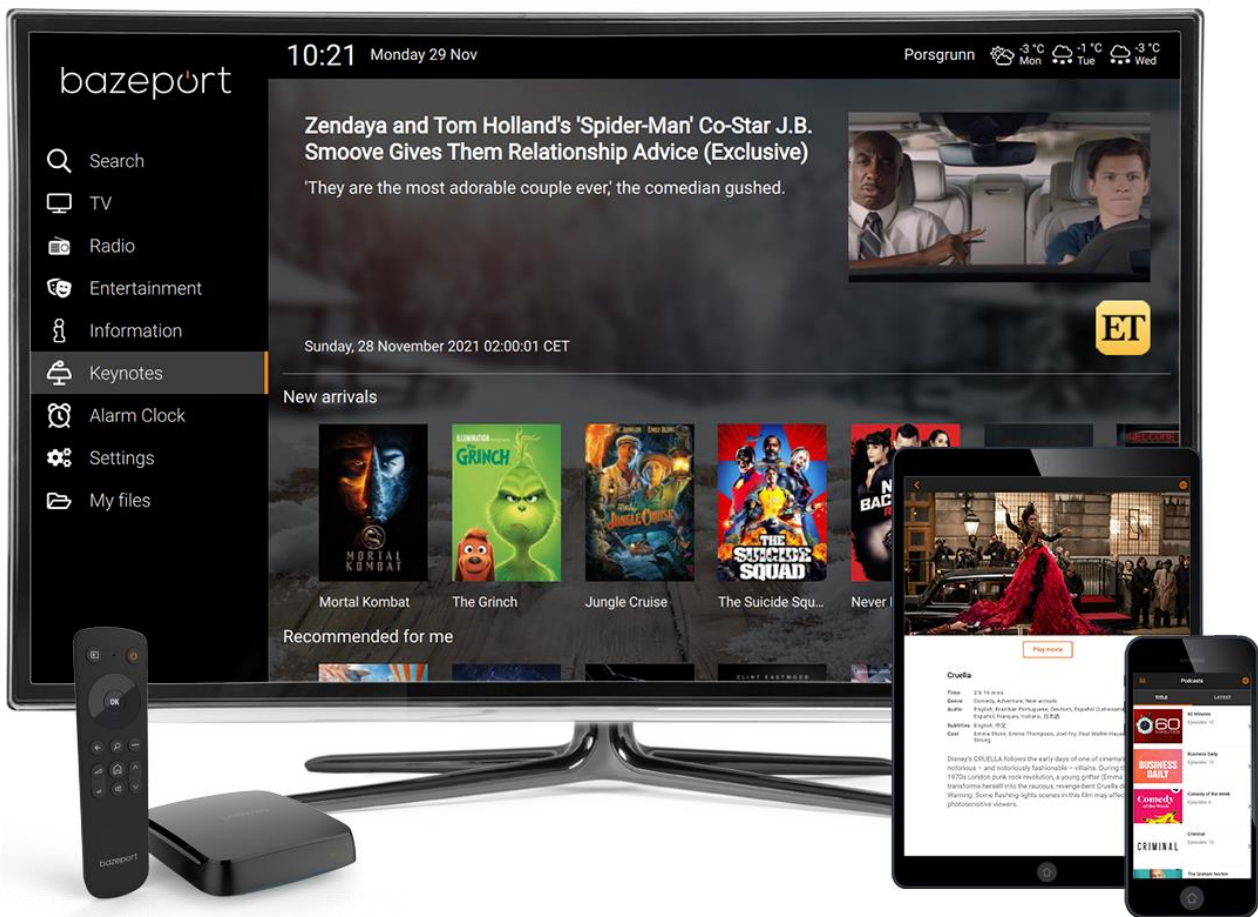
bazeport

10:21 Monday 29 Nov

Porsgrunn -3 °C Mon -1 °C Tue -3 °C Wed

Search
TV
Radio
Entertainment
Information
Keynotes
Alarm Clock
Settings
My files

Zendaya and Tom Holland's 'Spider-Man' Co-Star J.B. Smoove Gives Them Relationship Advice (Exclusive)

'They are the most adorable couple ever,' the comedian gushed.

ET

Sunday, 28 November 2021 02:00:01 CET

New arrivals

MORTAL KOMBAT
Mortal Kombat

GRINCH
The Grinch

JUNGLE CRUISE
Jungle Cruise

THE SUICIDE SQUAD
The Suicide Squ...

Never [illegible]

Recommended for me

CLINT EASTWOOD

OK

bazeport

Play movie

Cruella

Time 2 h 14 min
Genre Comedy, Adventure, New arrivals
Audio English, Brazilian Portuguese, Deutsch, Español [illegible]
Subtitles English, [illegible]
Cast Emma Stone, Emma Thompson, Joel Fry, Paul Walter Hauser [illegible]

Disney's CRUELLA follows the early days of one of cinema's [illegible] notorious – and notoriously fashionable – villains. During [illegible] 1970s London punk rock revolution, a young grifter (Emma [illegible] transforms herself into the raucous, revenge-bent Cruella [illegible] Warning: Some flashing-lights scenes in this film may affect photosensitive viewers.

Podcasts

TITLE LATEST

60 Minutes
Episodes 12

BUSINESS DAILY
Business Daily
Episodes 12

Comedy of the Week
Comedy of the week
Episodes 4

CRIMINAL
Criminal
Episodes 12

The Graham Norton